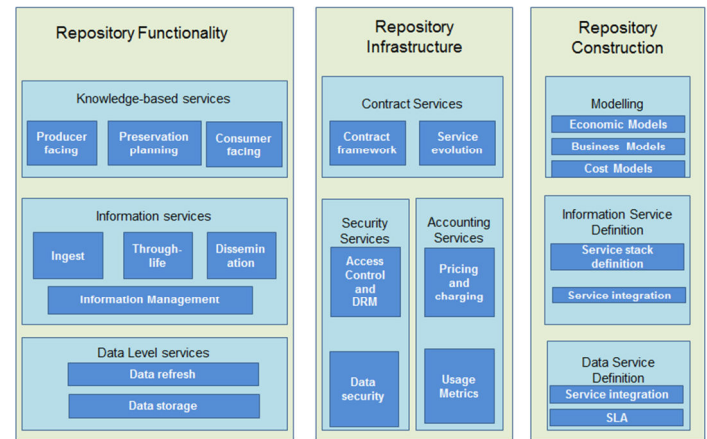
Repository Functionality

Knowledge-based services

Producer facing

Preservation planning

Consumer facing

Information services

Ingest

Through-life

Dissemination

Information Management

Data Level services

Data refresh

Data storage

Repository Infrastructure

Contract Services

Contract framework

Service evolution

Security Services

Access Control and DRM

Data security

Accounting Services

Pricing and charging

Usage Metrics

Repository Construction

Modelling

Economic Models

Business Models

Cost Models

Information Service Definition

Service stack definition

Service integration

Data Service Definition

Service integration

SLA